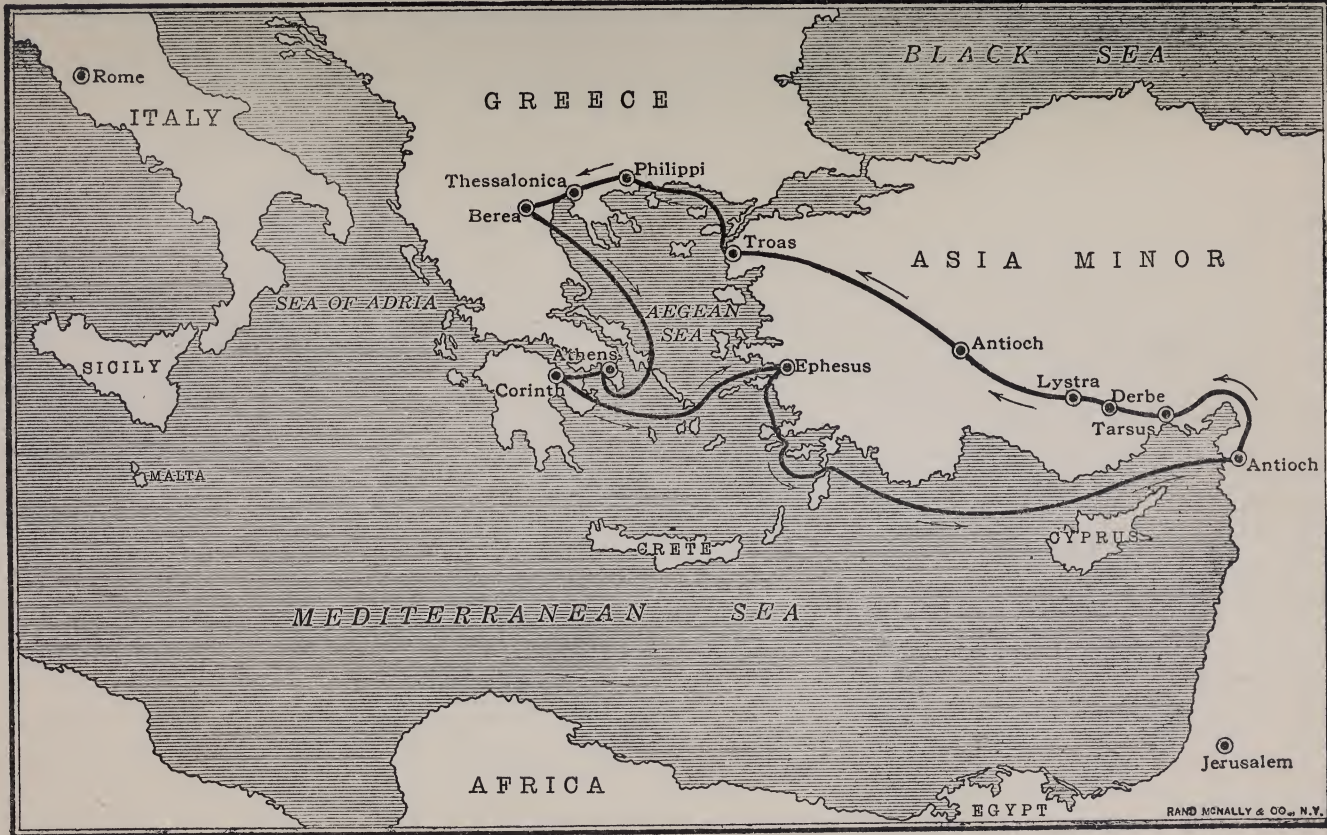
BLACK SEA

Rome

ITALY

GREECE

Thessalonica

Philippi

Berea

Troas

ASIA MINOR

SEA OF ADRIA

AEGEAN SEA

SICILY

Athens

Corinth

Ephesus

Antioch

Lystra

Derbe

Tarsus

Antioch

MALTA

CRETE

CYPRUS

MEDITERRANEAN SEA

AFRICA

EGYPT

Jerusalem

RAND MCNALLY & CO., N.Y.